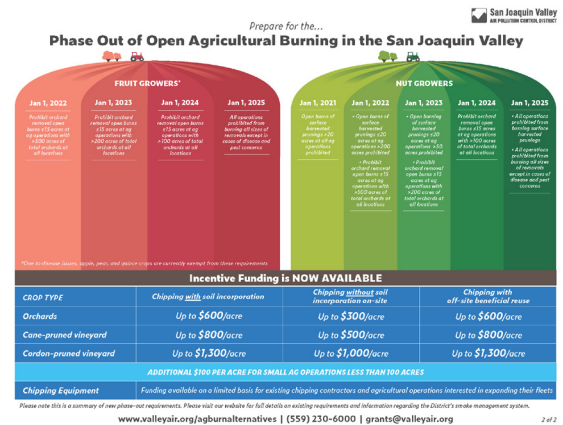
San Joaquin Valley
AIR POLLUTION CONTROL DISTRICT

Prepare for the...

Phase Out of Open Agricultural Burning in the San Joaquin Valley

FRUIT GROWERS*

Jan 1, 2022
Prohibit orchard removal open burns ≥15 acres at ag operations with >500 acres of total orchards at all locations

Jan 1, 2023
Prohibit orchard removal open burns ≥15 acres at ag operations with >200 acres of total orchards at all locations

Jan 1, 2024
Prohibit orchard removal open burns ≥15 acres at ag operations with >100 acres of total orchards at all locations

Jan 1, 2025
All operations prohibited from burning all sizes of removals except in cases of disease and pest concerns

*Due to disease issues, apple, pear, and quince crops are currently exempt from these requirements

NUT GROWERS

Jan 1, 2021
Open burns of surface harvested prunings >20 acres at all ag operations prohibited

Jan 1, 2022
• Open burns of surface harvested prunings ≤20 acres at ag operations with >3,500 acres prohibited
• Prohibit orchard removal open burns ≥15 acres at ag operations with >500 acres of total orchards at all locations

Jan 1, 2023
• Open burning of surface harvested prunings ≤20 acres at ag operations with >10 acres prohibited
• Prohibit orchard removal open burns ≥15 acres at ag operations with >200 acres of total orchards at all locations

Jan 1, 2024
Prohibit orchard removal open burns ≥15 acres at ag operations with >100 acres of total orchards at all locations

Jan 1, 2025
• All operations prohibited from burning surface harvested prunings
• All operations prohibited from burning all sizes of removals except in cases of disease and pest concerns

Incentive Funding is NOW AVAILABLE

| CROP TYPE | Chipping with soil incorporation | Chipping without soil incorporation on-site | Chipping with off-site beneficial reuse |
|---|---|---|---|
| Orchards | Up to $600/acre | Up to $300/acre | Up to $600/acre |
| Cane-pruned vineyard | Up to $800/acre | Up to $500/acre | Up to $800/acre |
| Cordon-pruned vineyard | Up to $1,300/acre | Up to $1,000/acre | Up to $1,300/acre |
| ADDITIONAL $100 PER ACRE FOR SMALL AG OPERATIONS LESS THAN 100 ACRES | | | |
| Chipping Equipment | Funding available on a limited basis for existing chipping contractors and agricultural operations interested in expanding their fleets | | |

Please note this is a summary of new phase-out requirements. Please visit our website for full details on existing requirements and information regarding the District's smoke management system.

www.valleyair.org/agburnalternatives | (559) 230-6000 | grants@valleyair.org

2 of 2